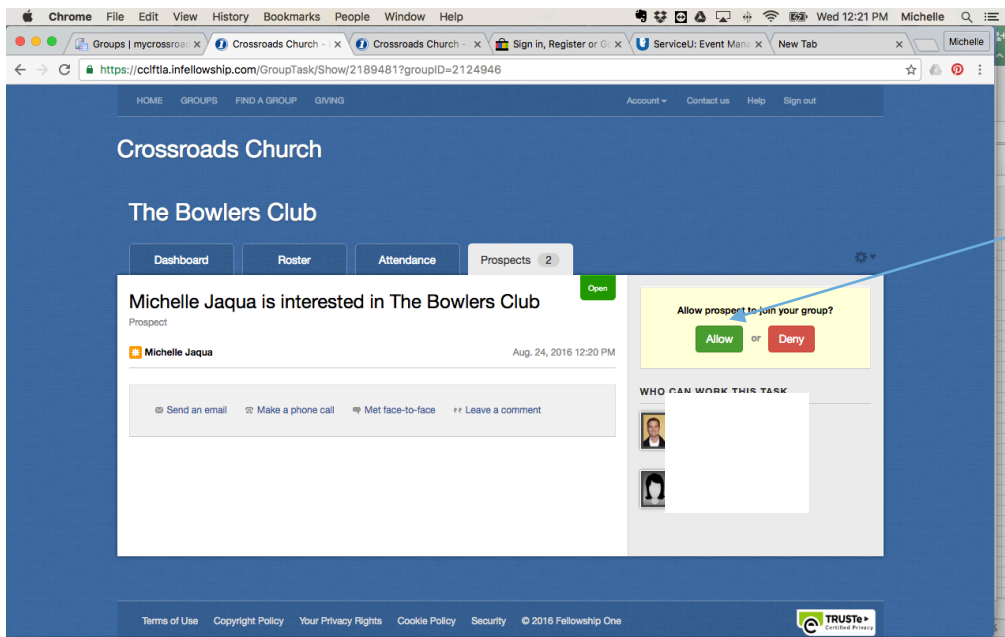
Chrome File Edit View History Bookmarks People Window Help
Wed 12:21 PM Michelle

Groups | mycrossroa ×
Crossroads Church - ×
Crossroads Church - ×
Sign in, Register or G ×
ServiceU: Event Mana ×
New Tab ×
Michelle

https://cclftla.infellowship.com/GroupTask/Show/2189481?groupID=2124946

HOME GROUPS FIND A GROUP GIVING
Account Contact us Help Sign out

Crossroads Church

The Bowlers Club

Dashboard
Roster
Attendance
Prospects 2

Open

Michelle Jaqua is interested in The Bowlers Club
Prospect

Michelle Jaqua
Aug. 24, 2016 12:20 PM

Send an email
Make a phone call
Met face-to-face
Leave a comment

Allow prospect to join your group?
Allow or Deny

WHO CAN WORK THIS TASK

Terms of Use Copyright Policy Your Privacy Rights Cookie Policy Security © 2016 Fellowship One

TRUSTe Certified Privacy